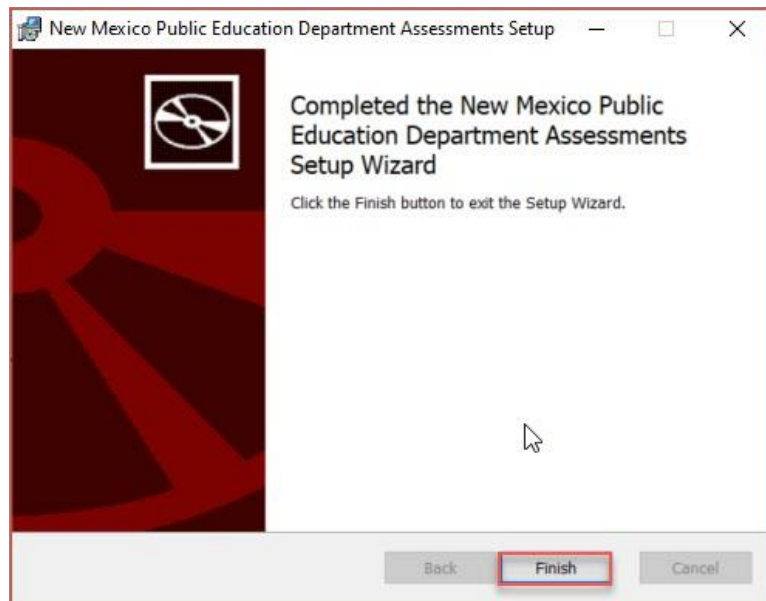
New Mexico Public Education Department Assessments Setup

Completed the New Mexico Public Education Department Assessments Setup Wizard

Click the Finish button to exit the Setup Wizard.

Back Finish Cancel